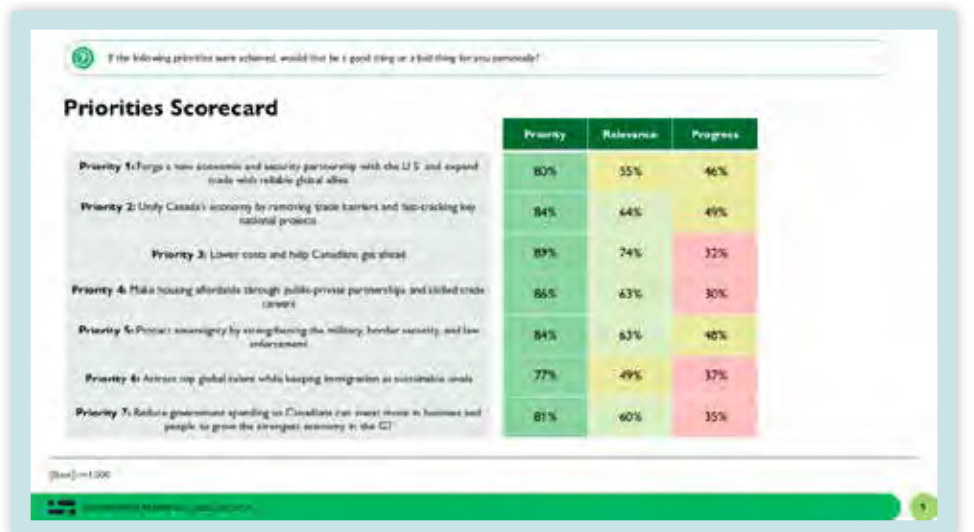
If the following priorities were achieved, would that be a good thing or a bad thing for you personally?

Priorities Scorecard

| | Priority | Relevance | Progress |
|---|---|---|---|
| **Priority 1:** Forge a new economic and security partnership with the U.S. and expand trade with reliable global allies | 80% | 55% | 46% |
| **Priority 2:** Unify Canada's economy by removing trade barriers and fast-tracking key national projects | 84% | 64% | 49% |
| **Priority 3:** Lower costs and help Canadians get ahead | 89% | 74% | 32% |
| **Priority 4:** Make housing affordable through public-private partnerships and skilled trade careers | 86% | 63% | 30% |
| **Priority 5:** Protect sovereignty by strengthening the military, border security, and law enforcement | 84% | 63% | 48% |
| **Priority 6:** Attract top global talent while keeping immigration at sustainable levels | 77% | 49% | 37% |
| **Priority 7:** Reduce government spending so Canadians can invest more in business and people, to grow the strongest economy in the G7 | 81% | 60% | 35% |

[Base]: n=1,500

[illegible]

7